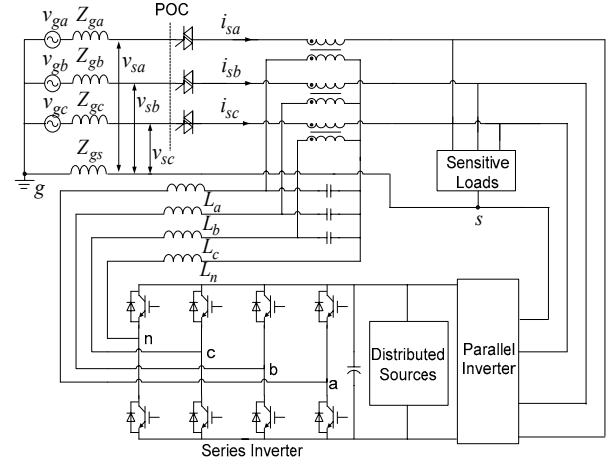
$v_{ga}$ $Z_{ga}$
$v_{gb}$ $Z_{gb}$
$v_{gc}$ $Z_{gc}$
$Z_{gs}$
$g$
POC
$v_{sa}$
$v_{sb}$
$v_{sc}$
$i_{sa}$
$i_{sb}$
$i_{sc}$
Sensitive Loads
$s$
$L_a$
$L_b$
$L_c$
$L_n$
n
c
b
a
Distributed Sources
Parallel Inverter
Series Inverter